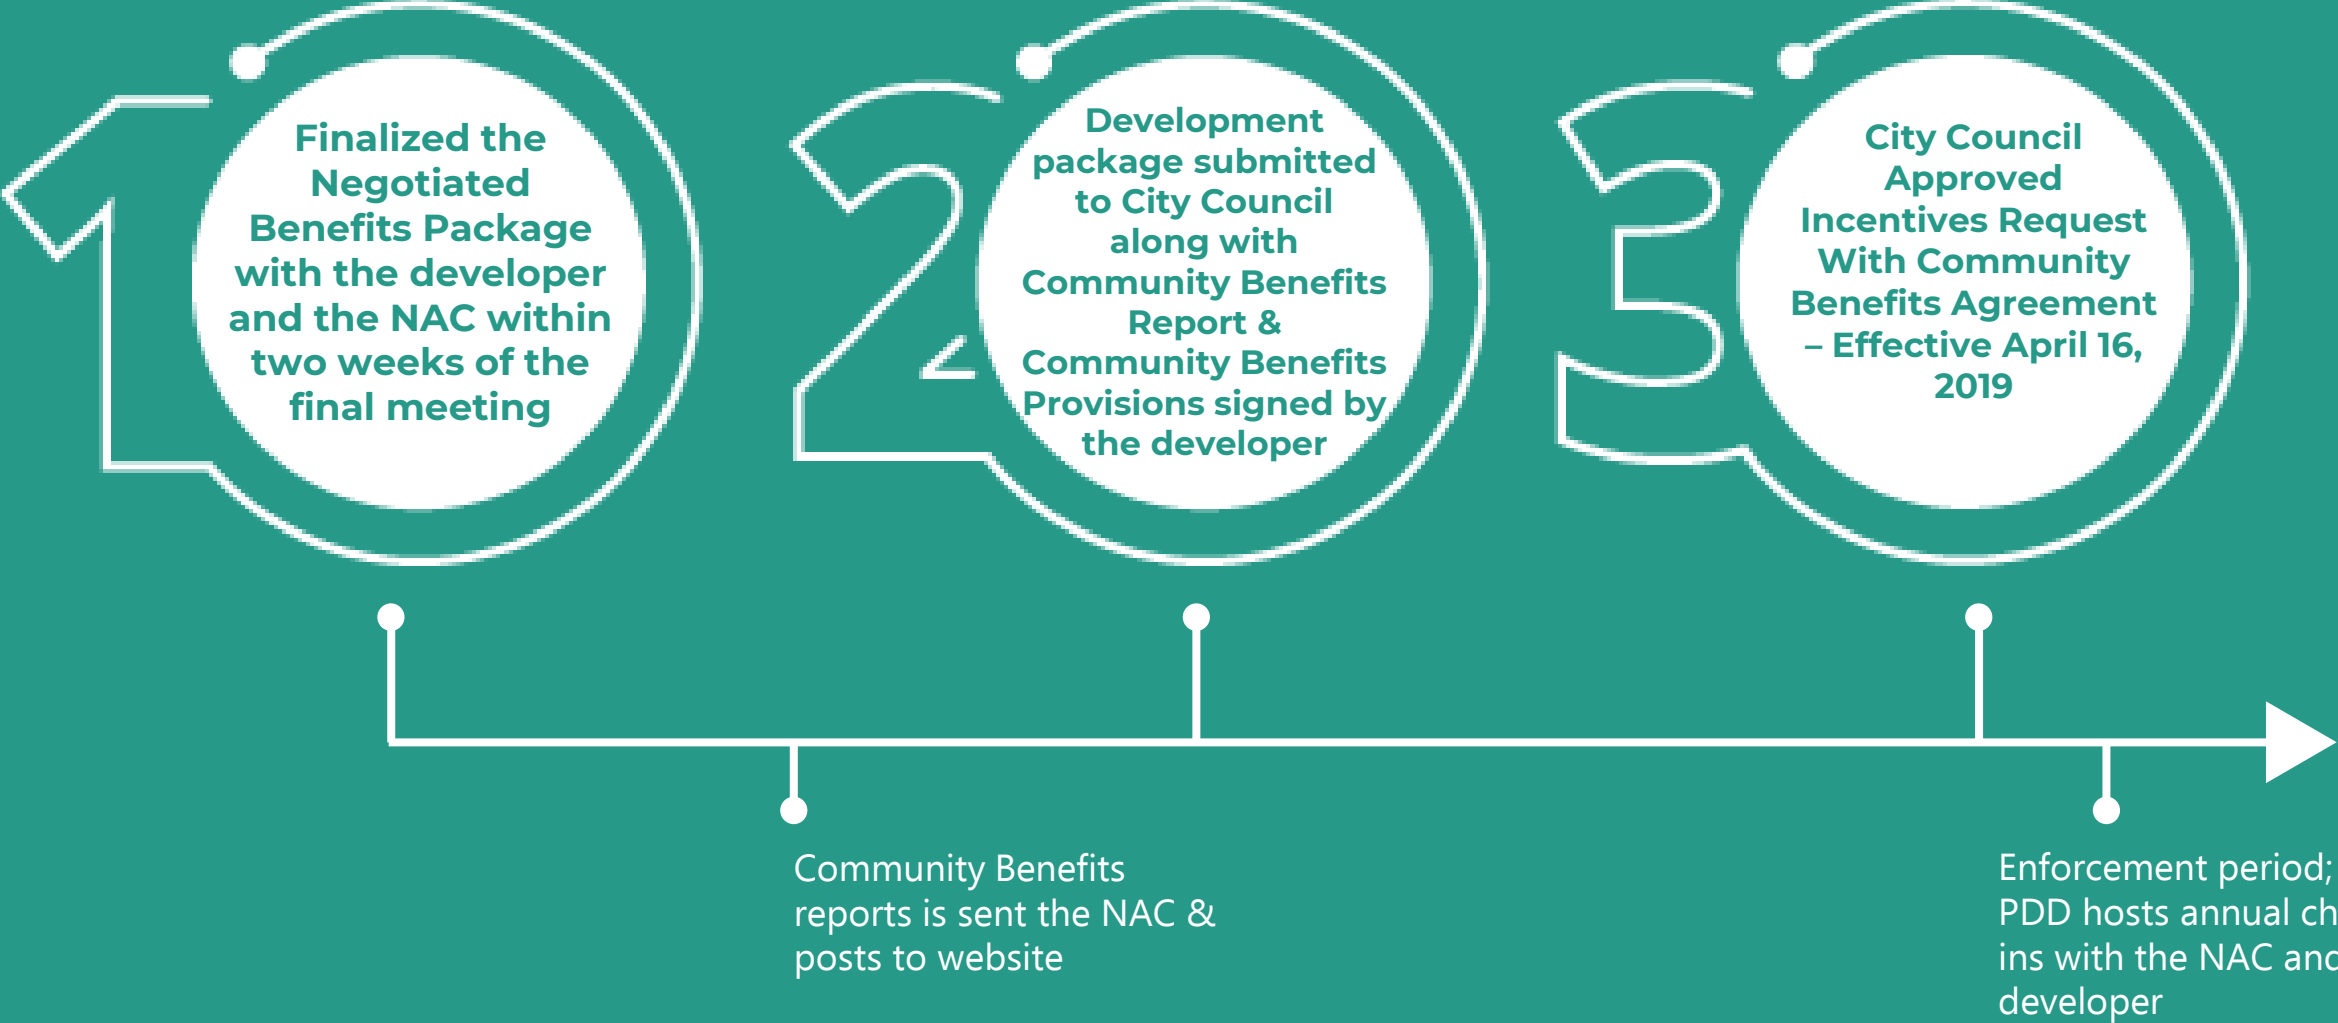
1

Finalized the Negotiated Benefits Package with the developer and the NAC within two weeks of the final meeting

2

Development package submitted to City Council along with Community Benefits Report & Community Benefits Provisions signed by the developer

3

City Council Approved Incentives Request With Community Benefits Agreement – Effective April 16, 2019

Community Benefits reports is sent the NAC & posts to website

Enforcement period; PDD hosts annual ch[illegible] ins with the NAC an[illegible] developer